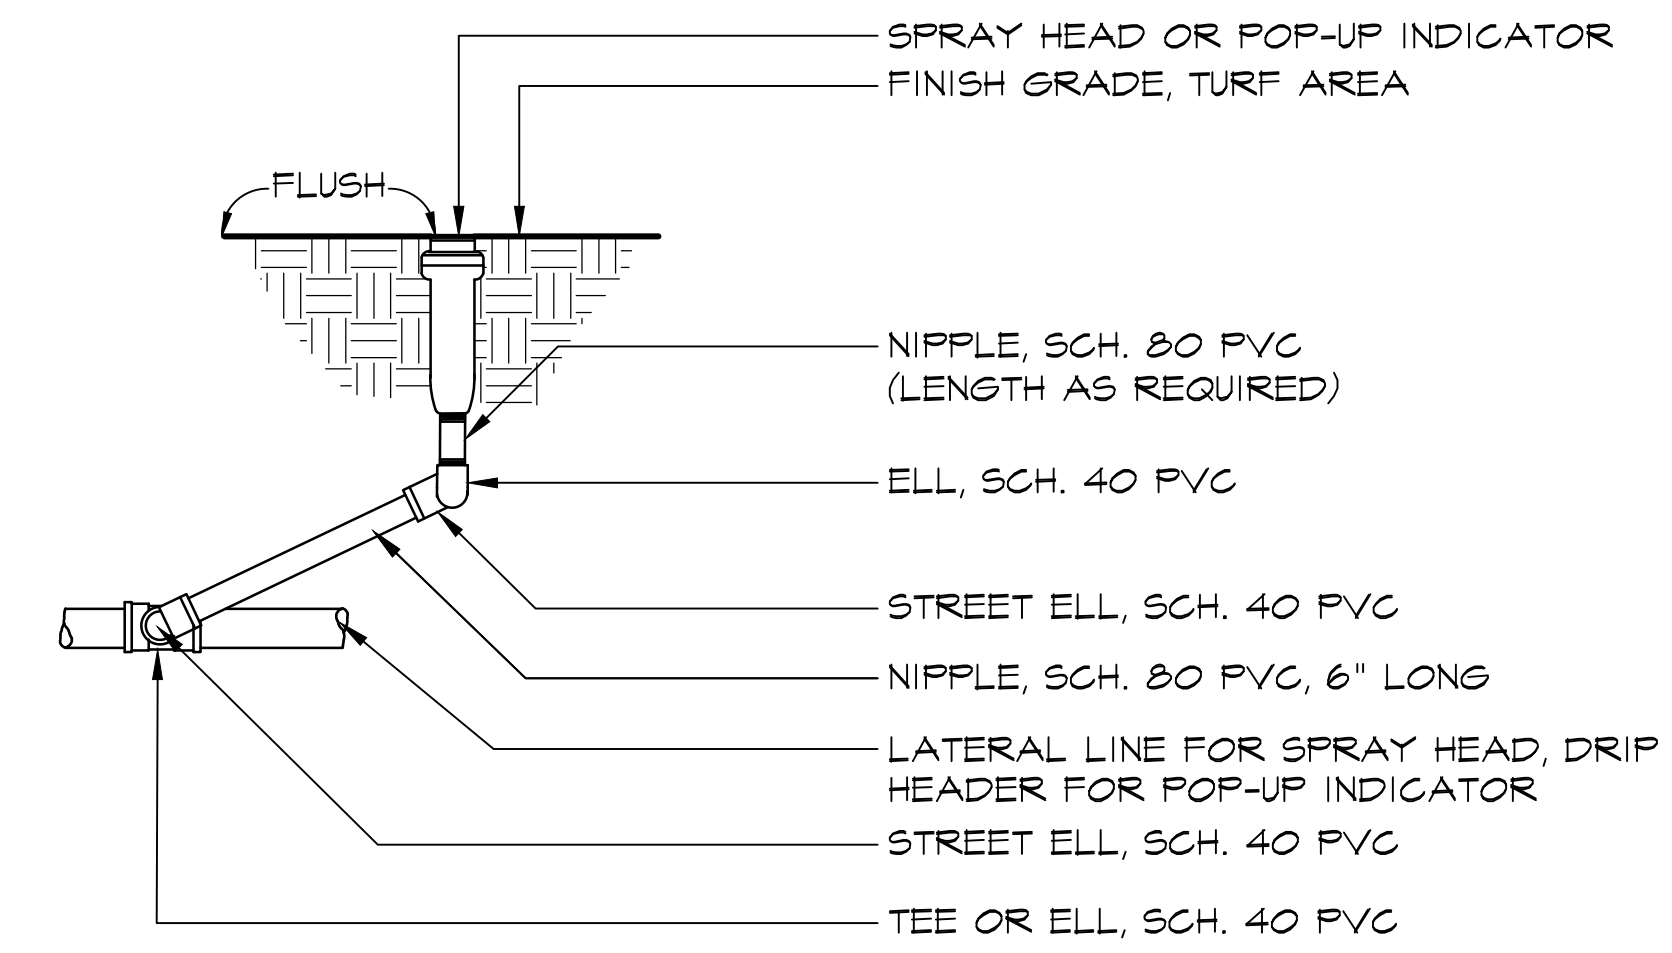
SPRAY HEAD OR POP-UP INDICATOR
FINISH GRADE, TURF AREA

FLUSH

NIPPLE, SCH. 80 PVC
(LENGTH AS REQUIRED)

ELL, SCH. 40 PVC

STREET ELL, SCH. 40 PVC

NIPPLE, SCH. 80 PVC, 6" LONG

LATERAL LINE FOR SPRAY HEAD, DRIP HEADER FOR POP-UP INDICATOR

STREET ELL, SCH. 40 PVC

TEE OR ELL, SCH. 40 PVC